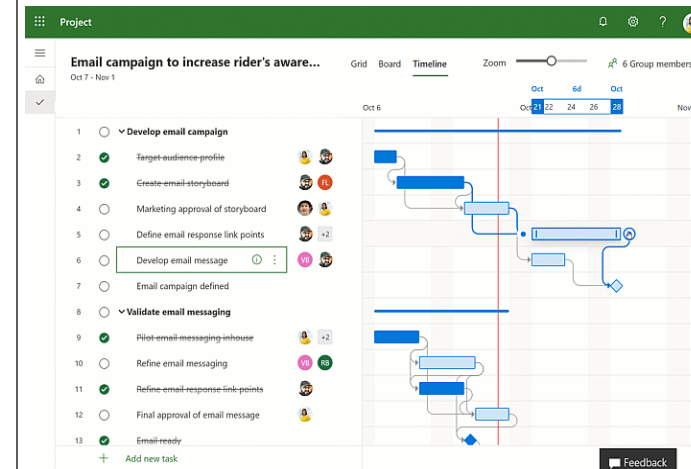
Project

Email campaign to increase rider's aware...
Oct 7 - Nov 1

Grid Board Timeline

Zoom

6 Group members

Oct 6
Oct 21 22 24 26 28
6d
Oct
Oct
Nov

1 Develop email campaign
2 Target audience profile
3 Create email storyboard
FL
4 Marketing approval of storyboard
5 Define email response link points
+2
6 Develop email message
VB PA
7 Email campaign defined
8 Validate email messaging
9 Pilot email messaging inhouse
+2
10 Refine email messaging
VB RB
11 Refine email response link points
12 Final approval of email message
13 Email ready

Add new task

Feedback